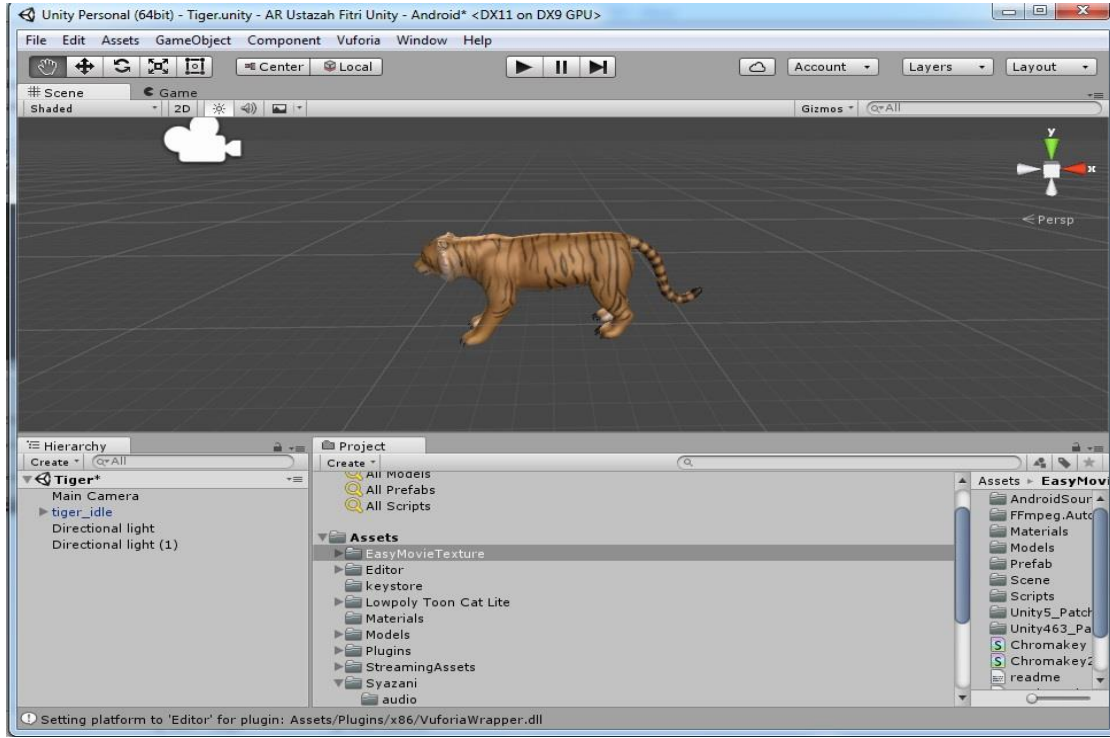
Unity Personal (64bit) - Tiger.unity - AR Ustazah Fitri Unity - Android* <DX11 on DX9 GPU>

File Edit Assets GameObject Component Vuforia Window Help

Center Local

Account Layers Layout

Scene Game

Shaded 2D

Gizmos All

y

x

< Persp

Hierarchy

Create All

Tiger*

Main Camera

tiger_idle

Directional light

Directional light (1)

Project

Create

All Models

All Prefabs

All Scripts

Assets

EasyMovieTexture

Editor

keystore

Lowpoly Toon Cat Lite

Materials

Models

Plugins

StreamingAssets

Syazani

audio

Assets ► EasyMovi

AndroidSour

FFmpeg.Auto

Materials

Models

Prefab

Scene

Scripts

Unity5_Patch

Unity463_Pa

Chromakey

Chromakey2

readme

Setting platform to 'Editor' for plugin: Assets/Plugins/x86/VuforiaWrapper.dll